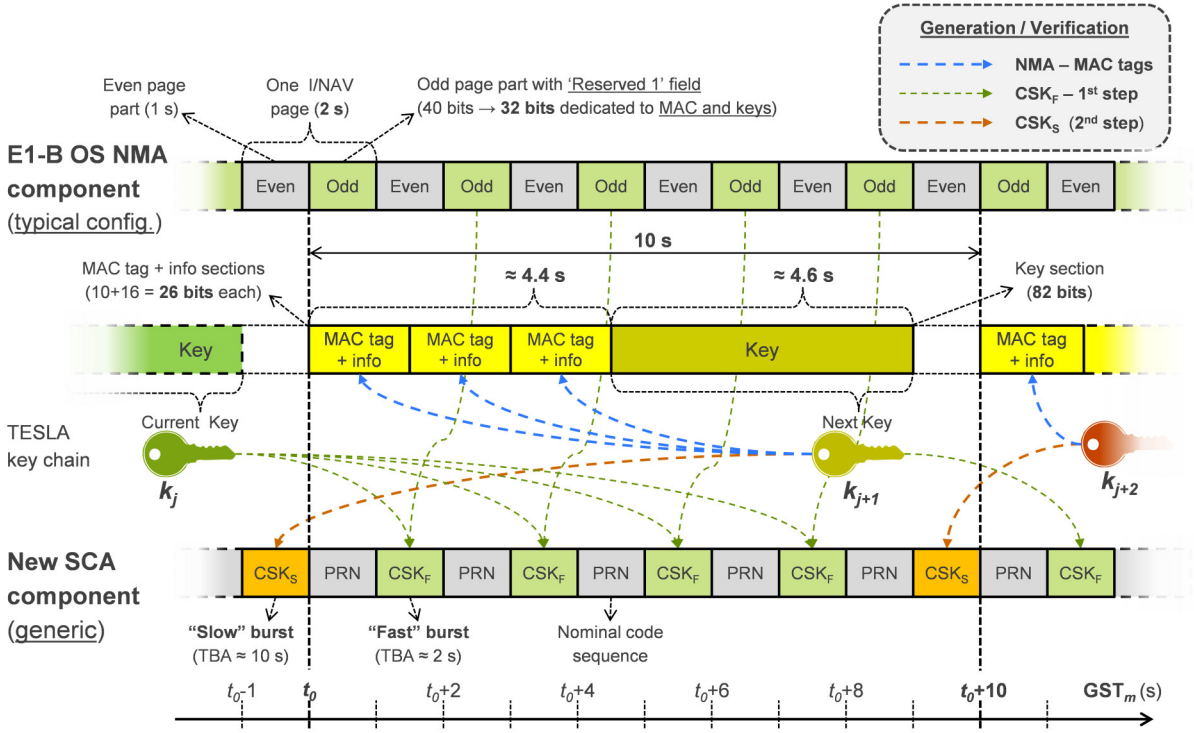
Generation / Verification

NMA – MAC tags

$CSK_F$ – 1st step

$CSK_S$ (2nd step)

Even page part (1 s)

One I/NAV page (2 s)

Odd page part with 'Reserved 1' field (40 bits → 32 bits dedicated to MAC and keys)

E1-B OS NMA component (typical config.)

Even Odd Even Odd Even Odd Even Odd Even Odd Even Odd Even

10 s

MAC tag + info sections (10+16 = 26 bits each)

≈ 4.4 s

≈ 4.6 s

Key section (82 bits)

Key

MAC tag + info

MAC tag + info

MAC tag + info

Key

MAC tag + info

Current Key

TESLA key chain

$k_j$

Next Key

$k_{j+1}$

$k_{j+2}$

New SCA component (generic)

$CSK_S$ PRN $CSK_F$ PRN $CSK_F$ PRN $CSK_F$ PRN $CSK_F$ PRN $CSK_S$ PRN $CSK_F$

"Slow" burst (TBA ≈ 10 s)

"Fast" burst (TBA ≈ 2 s)

Nominal code sequence

$t_0$-1 $t_0$ $t_0$+2 $t_0$+4 $t_0$+6 $t_0$+8 $t_0$+10 $GST_m$ (s)